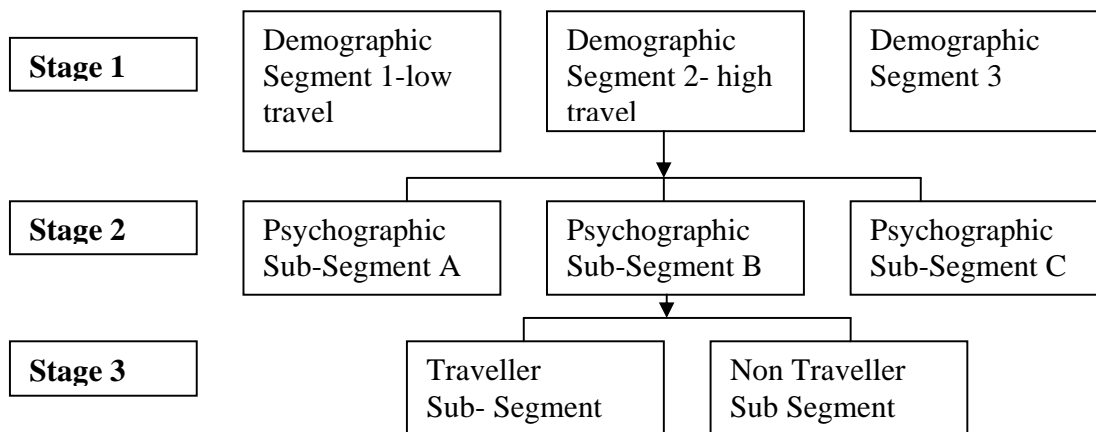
Stage 1

Demographic Segment 1-low travel

Demographic Segment 2- high travel

Demographic Segment 3

Stage 2

Psychographic Sub-Segment A

Psychographic Sub-Segment B

Psychographic Sub-Segment C

Stage 3

Traveller Sub- Segment

Non Traveller Sub Segment